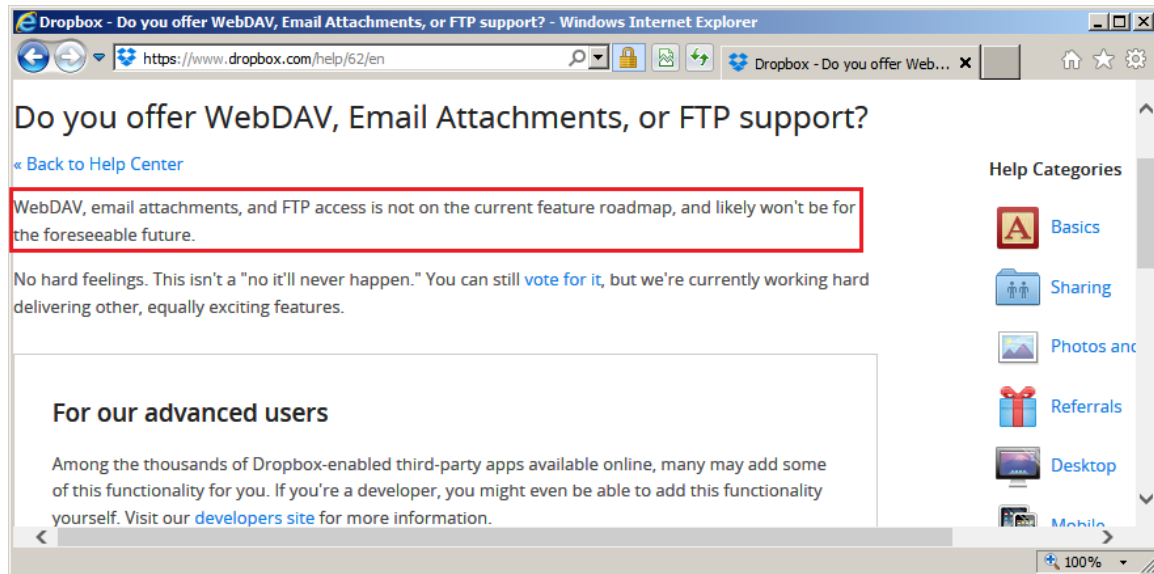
Dropbox - Do you offer WebDAV, Email Attachments, or FTP support? - Windows Internet Explorer

https://www.dropbox.com/help/62/en

Dropbox - Do you offer Web...

Do you offer WebDAV, Email Attachments, or FTP support?

« Back to Help Center

WebDAV, email attachments, and FTP access is not on the current feature roadmap, and likely won't be for the foreseeable future.

No hard feelings. This isn't a "no it'll never happen." You can still vote for it, but we're currently working hard delivering other, equally exciting features.

For our advanced users

Among the thousands of Dropbox-enabled third-party apps available online, many may add some of this functionality for you. If you're a developer, you might even be able to add this functionality yourself. Visit our developers site for more information.

Help Categories

Basics

Sharing

Photos and

Referrals

Desktop

Mobile

100%